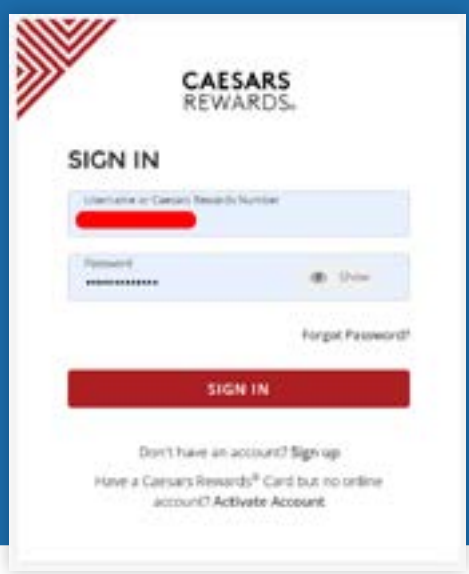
CAESARS
REWARDS

SIGN IN

Username or Caesars Rewards Number

Password
•••••••••••••
Show

Forgot Password?

SIGN IN

Don't have an account? Sign up

Have a Caesars Rewards® Card but no online account? Activate Account